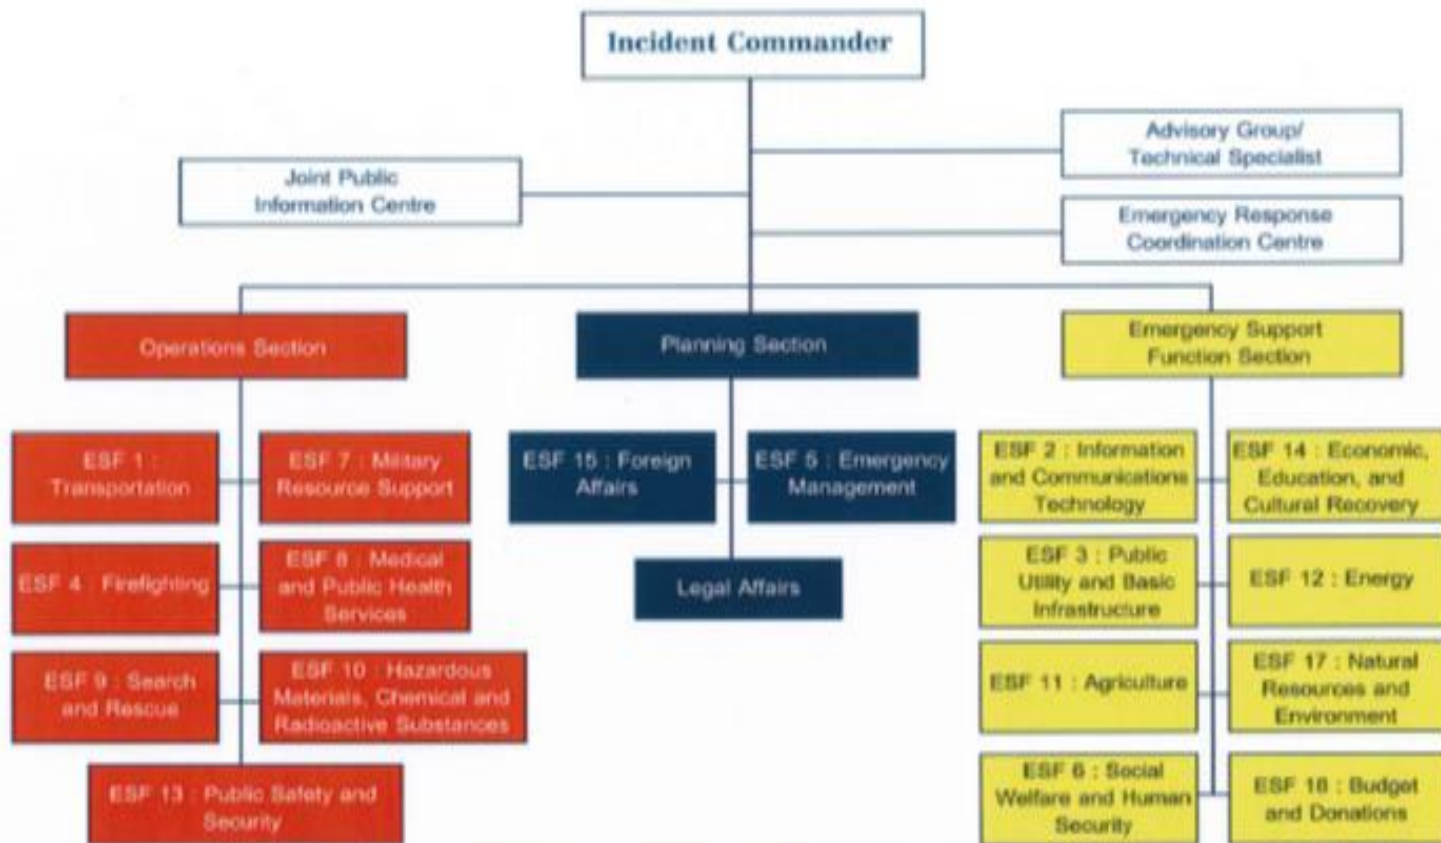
Incident Commander

Advisory Group/ Technical Specialist

Joint Public Information Centre

Emergency Response Coordination Centre

Operations Section

Planning Section

Emergency Support Function Section

ESF 1 : Transportation

ESF 7 : Military Resource Support

ESF 4 : Firefighting

ESF 8 : Medical and Public Health Services

ESF 9 : Search and Rescue

ESF 10 : Hazardous Materials, Chemical and Radioactive Substances

ESF 13 : Public Safety and Security

ESF 15 : Foreign Affairs

ESF 5 : Emergency Management

Legal Affairs

ESF 2 : Information and Communications Technology

ESF 14 : Economic, Education, and Cultural Recovery

ESF 3 : Public Utility and Basic Infrastructure

ESF 12 : Energy

ESF 11 : Agriculture

ESF 17 : Natural Resources and Environment

ESF 6 : Social Welfare and Human Security

ESF 18 : Budget and Donations